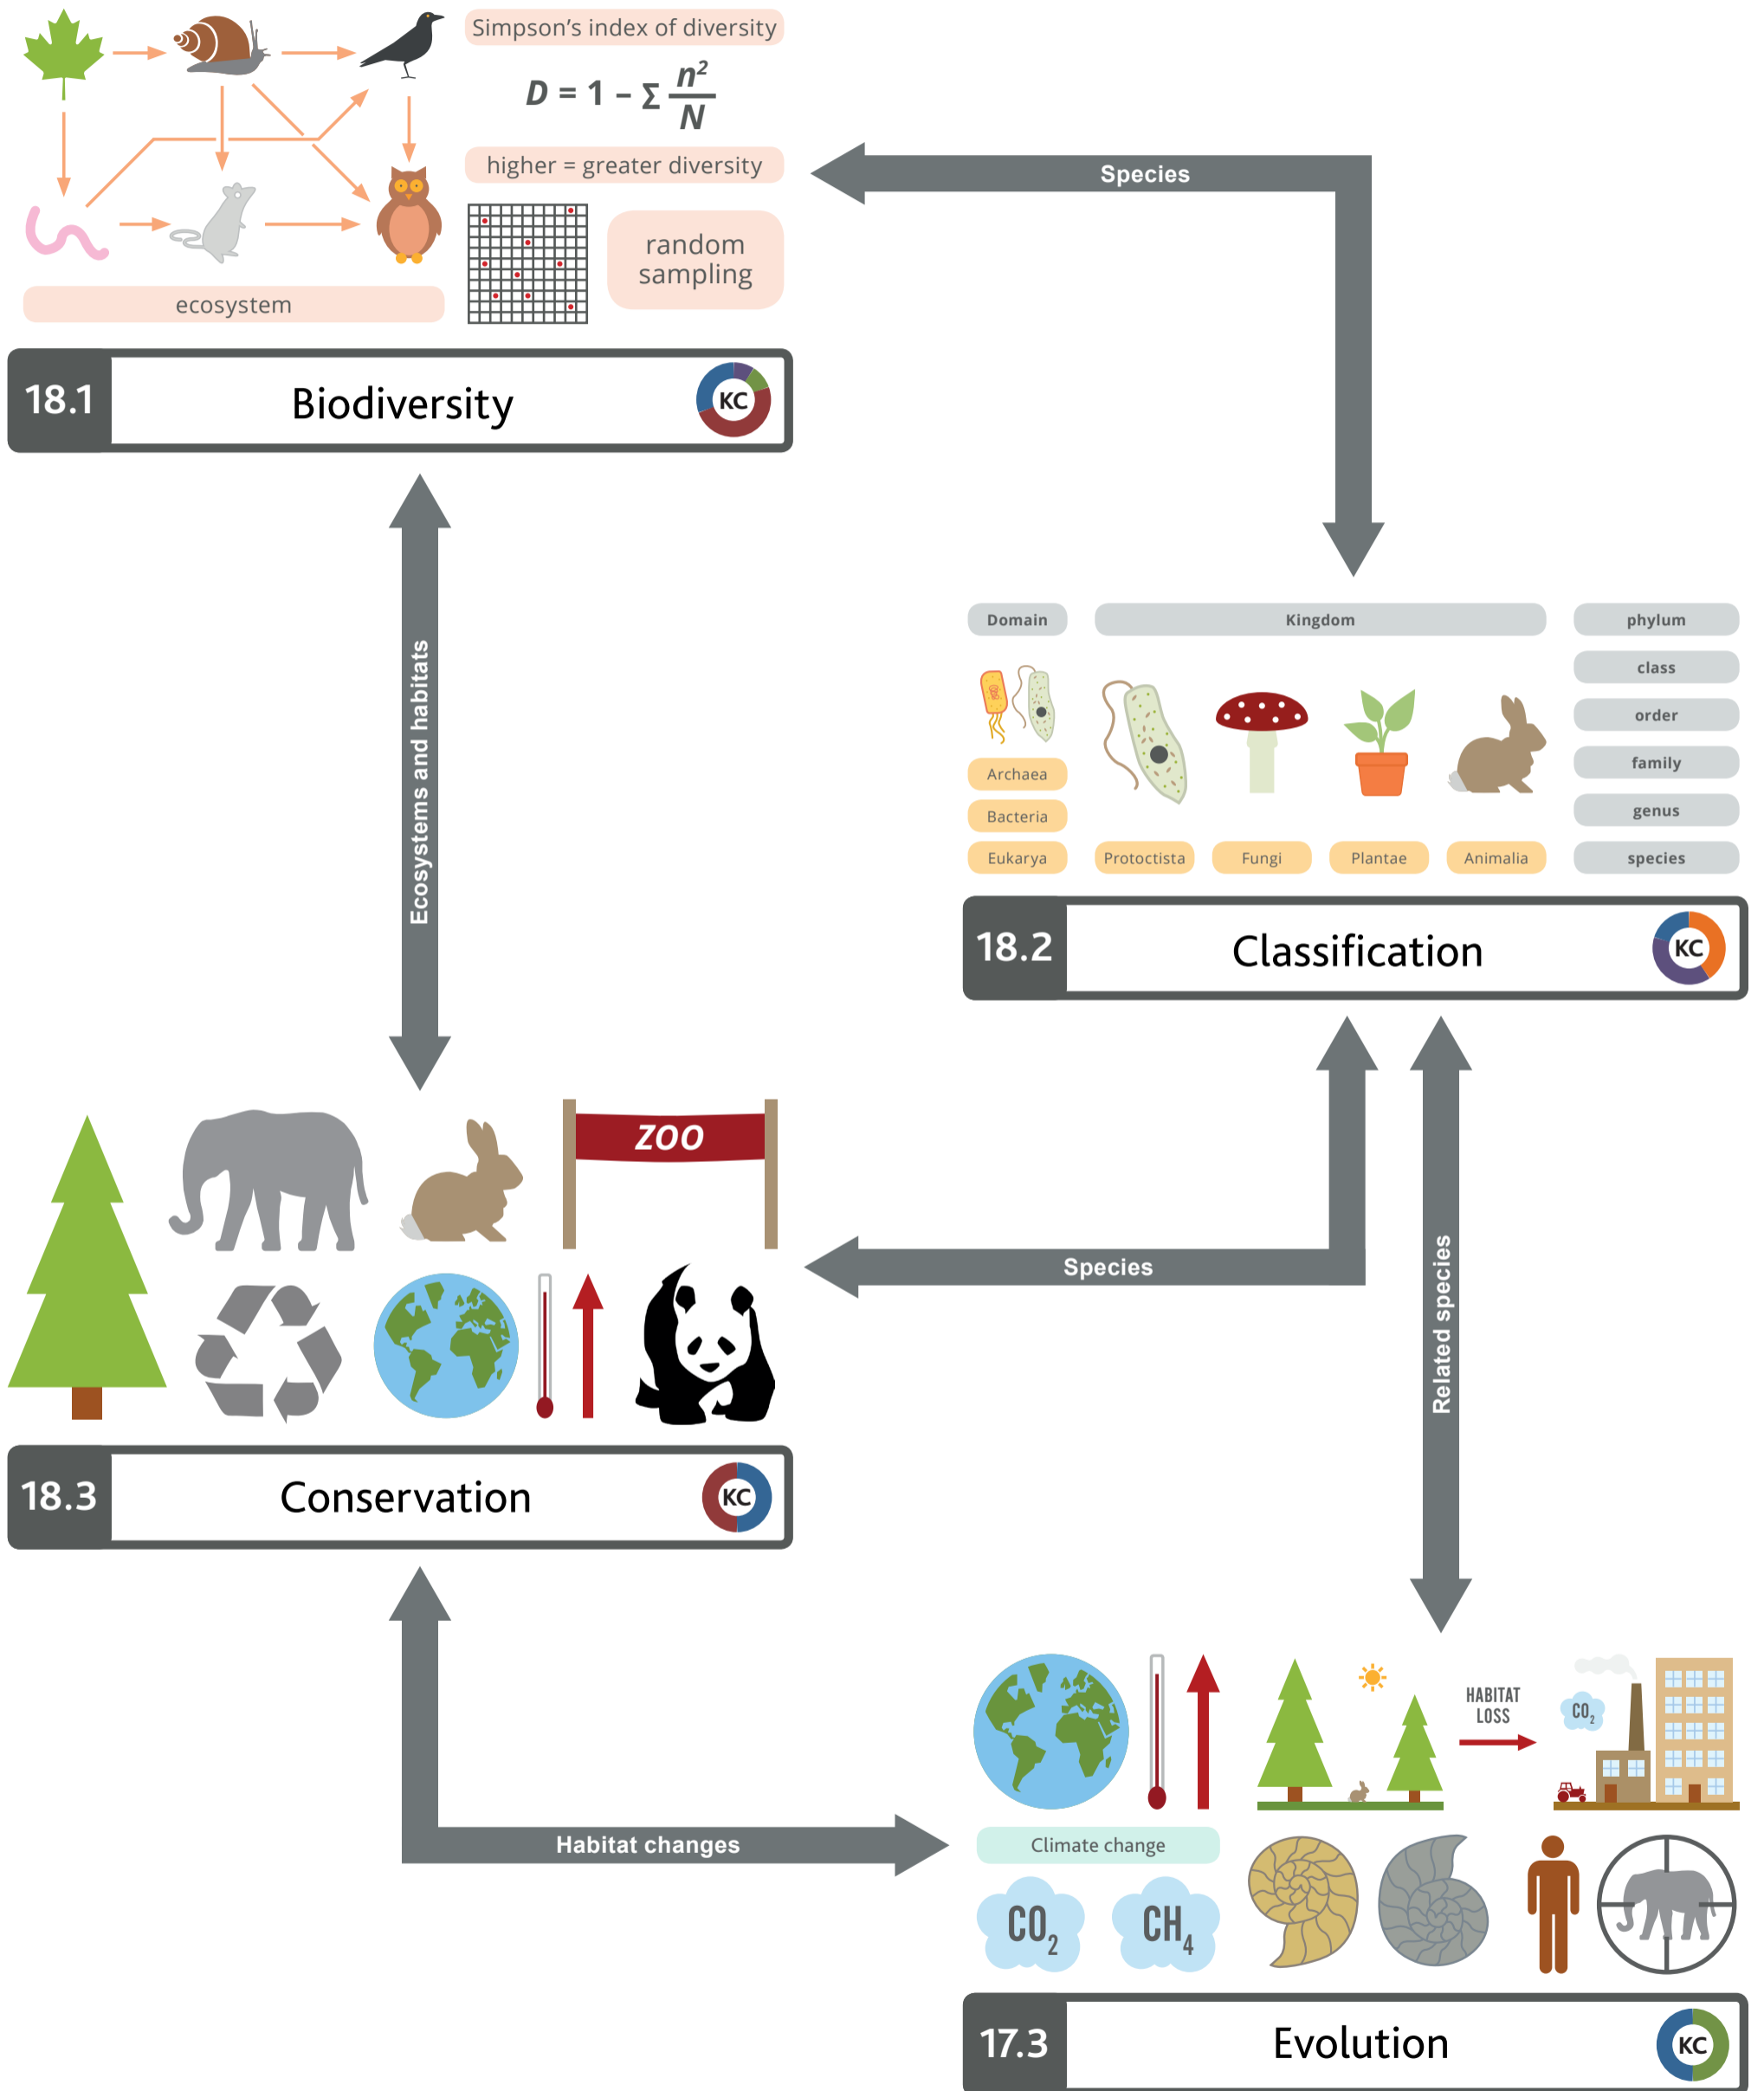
Simpson's index of diversity

$D = 1 - \sum \frac{n^2}{N}$

higher = greater diversity

random sampling

ecosystem

18.1 Biodiversity KC

Species

Domain

Kingdom

phylum

class

order

family

genus

species

Archaea

Bacteria

Eukarya

Protoctista

Fungi

Plantae

Animalia

18.2 Classification KC

Ecosystems and habitats

ZOO

Species

Related species

18.3 Conservation KC

Habitat changes

HABITAT LOSS

$CO_2$

Climate change

$CO_2$

$CH_4$

17.3 Evolution KC